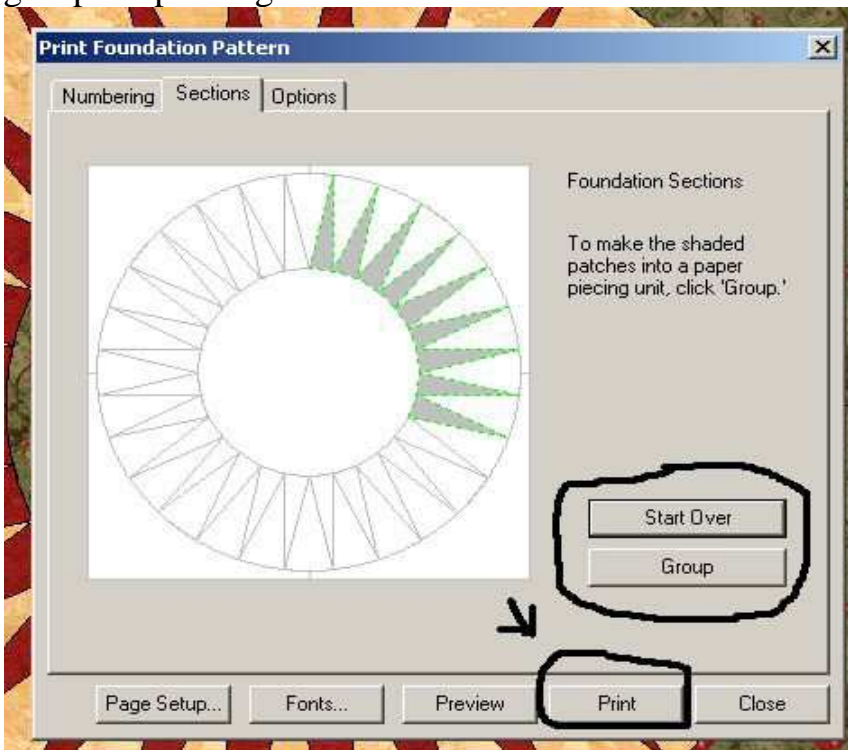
Print Foundation Pattern

Numbering | Sections | Options

Foundation Sections

To make the shaded patches into a paper piecing unit, click 'Group.'

Start Over

Group

Page Setup...

Fonts...

Preview

Print

Close